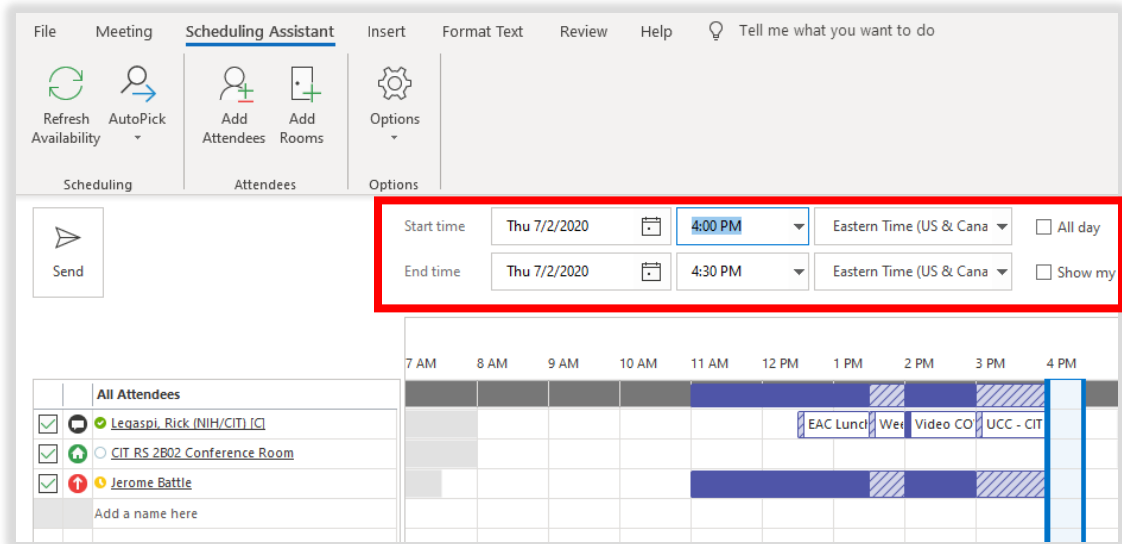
File Meeting Scheduling Assistant Insert Format Text Review Help Tell me what you want to do

Refresh Availability

AutoPick

Scheduling

Add Attendees

Add Rooms

Attendees

Options

Options

Send

Start time Thu 7/2/2020 4:00 PM Eastern Time (US & Cana All day

End time Thu 7/2/2020 4:30 PM Eastern Time (US & Cana Show my

7 AM 8 AM 9 AM 10 AM 11 AM 12 PM 1 PM 2 PM 3 PM 4 PM

All Attendees

Legaspi, Rick (NIH/CIT) [C]

EAC Lunch Wee Video CO UCC - CIT

CIT RS 2B02 Conference Room

Jerome Battle

Add a name here